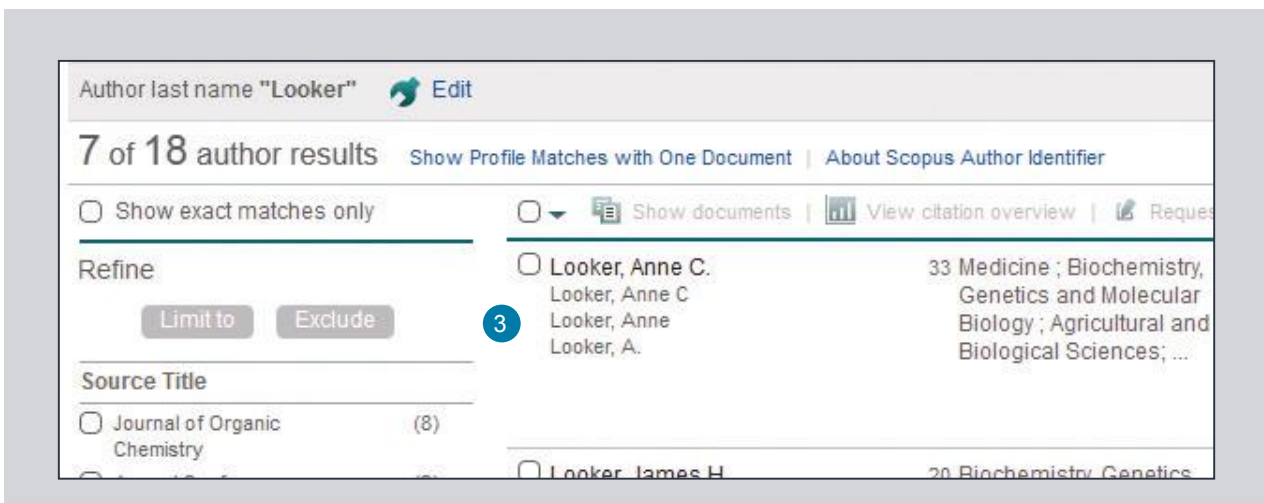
Author last name "Looker" Edit

7 of 18 author results Show Profile Matches with One Document | About Scopus Author Identifier

Show exact matches only

Show documents | View citation overview | Reques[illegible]

Refine

Limit to Exclude

Source Title

Journal of Organic Chemistry (8)

Looker, Anne C.
Looker, Anne C
Looker, Anne
Looker, A.

3

33 Medicine ; Biochemistry, Genetics and Molecular Biology ; Agricultural and Biological Sciences; ...

Looker, James H.

20 Biochemistry, Genetics